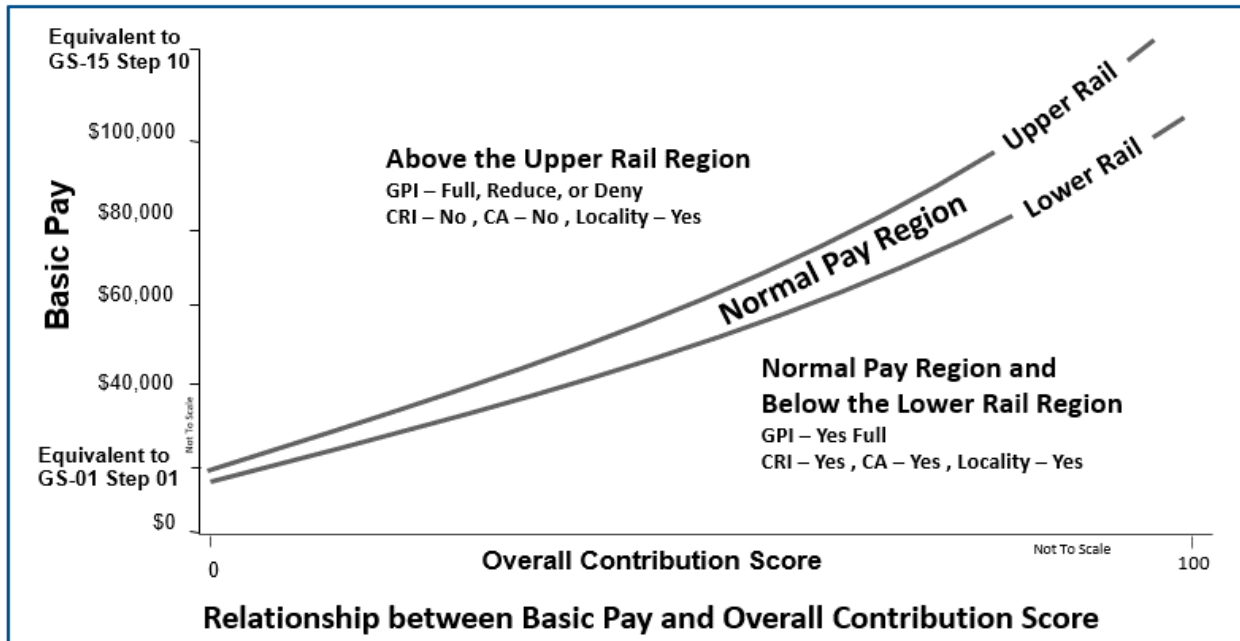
Equivalent to GS-15 Step 10

$100,000

$80,000

$60,000

$40,000

Equivalent to GS-01 Step 01

$0

Basic Pay

Not To Scale

Above the Upper Rail Region
GPI – Full, Reduce, or Deny
CRI – No , CA – No , Locality – Yes

Upper Rail

Lower Rail

Normal Pay Region

Normal Pay Region and Below the Lower Rail Region
GPI – Yes Full
CRI – Yes , CA – Yes , Locality – Yes

0

Overall Contribution Score

Not To Scale

100

Relationship between Basic Pay and Overall Contribution Score